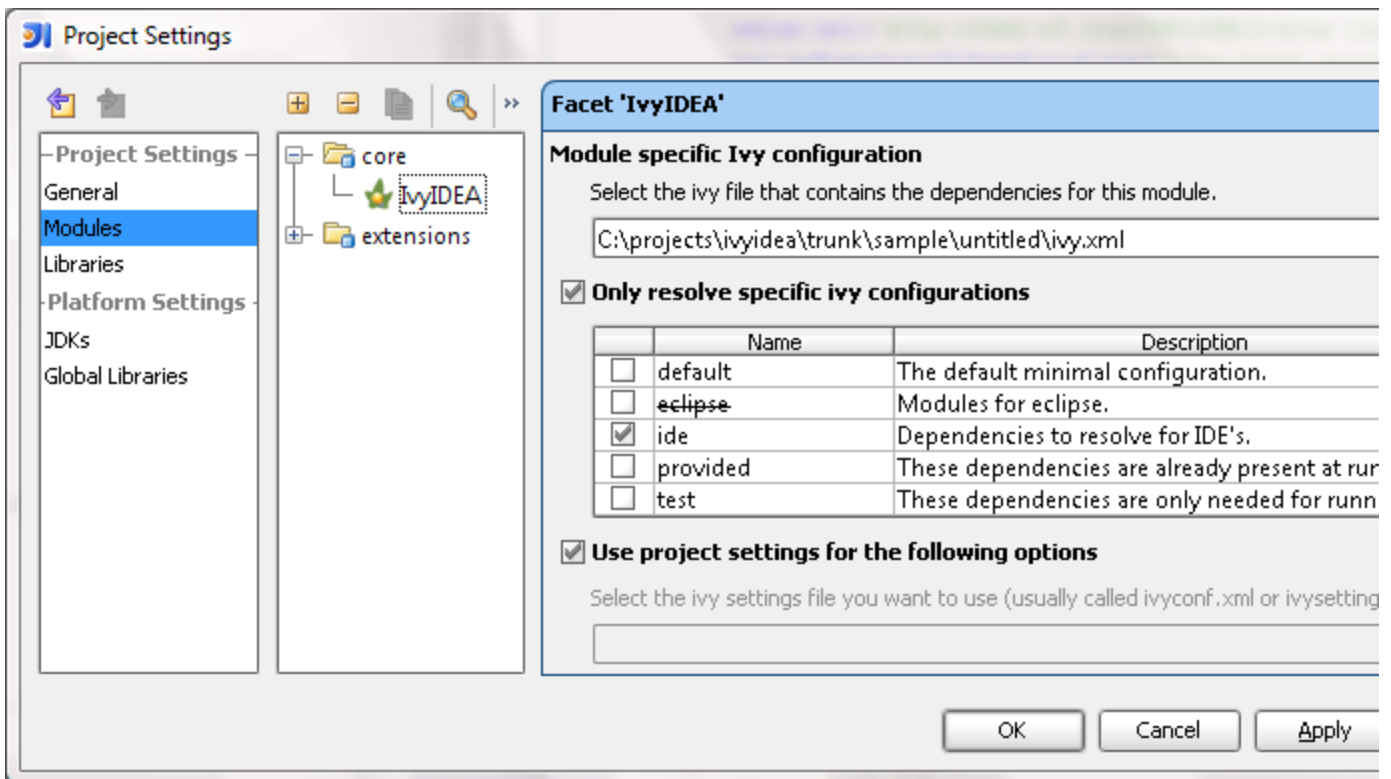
Project Settings

Project Settings
General
Modules
Libraries
Platform Settings
JDKs
Global Libraries

core
IvyIDEA
extensions

Facet 'IvyIDEA'

Module specific Ivy configuration

Select the ivy file that contains the dependencies for this module.

C:\projects\ivyidea\trunk\sample\untitled\ivy.xml

Only resolve specific ivy configurations

| | Name | Description |
|---|---|---|
| ☐ | default | The default minimal configuration. |
| ☐ | ~~eclipse~~ | Modules for eclipse. |
| ☑ | ide | Dependencies to resolve for IDE's. |
| ☐ | provided | These dependencies are already present at rur |
| ☐ | test | These dependencies are only needed for runn |

Use project settings for the following options

Select the ivy settings file you want to use (usually called ivyconf.xml or ivysetting

OK Cancel Apply